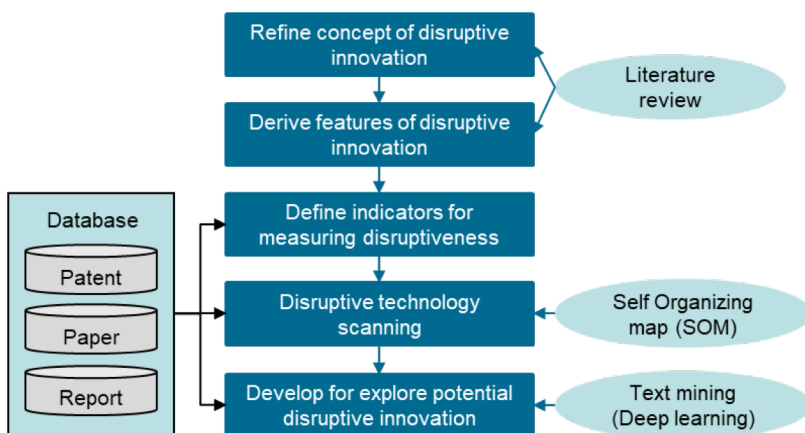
Refine concept of disruptive innovation

Derive features of disruptive innovation

Literature review

Database

Patent

Paper

Report

Define indicators for measuring disruptiveness

Disruptive technology scanning

Self Organizing map (SOM)

Develop for explore potential disruptive innovation

Text mining (Deep learning)